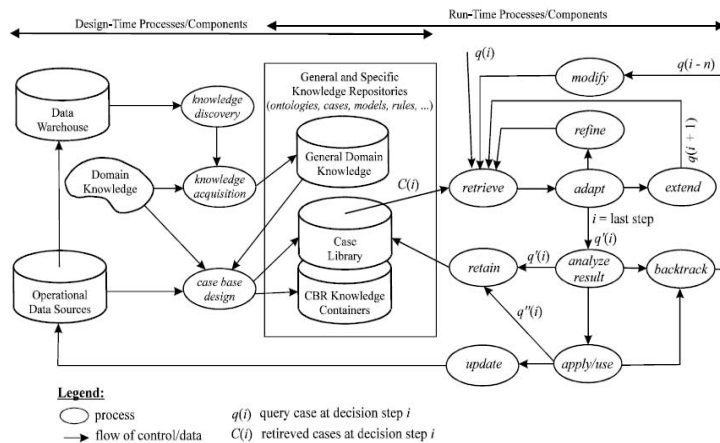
Design-Time Processes/Components

Run-Time Processes/Components

Data Warehouse

knowledge discovery

General and Specific Knowledge Repositories (ontologies, cases, models, rules, ...)

Domain Knowledge

knowledge acquisition

General Domain Knowledge

Case Library

CBR Knowledge Containers

Operational Data Sources

case base design

$q(i)$

modify

$q(i - n)$

refine

$q(i + 1)$

$C(i)$

retrieve

adapt

extend

$i$ = last step

$q'(i)$

retain

$q'(i)$

analyze result

backtrack

$q''(i)$

update

apply/use

Legend:

process

flow of control/data

$q(i)$ query case at decision step $i$

$C(i)$ retrieved cases at decision step $i$